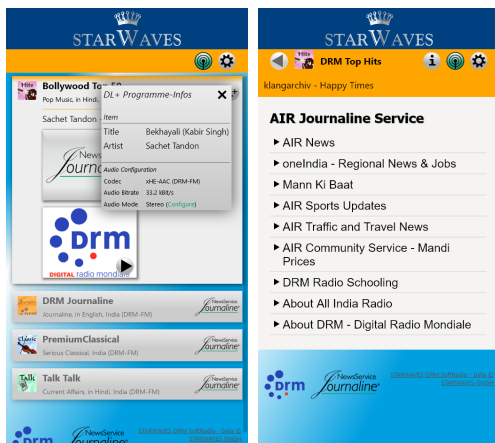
STARWAVES

Hits

Bollywood To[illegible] 50

Pop Music, in Hindi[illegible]

Sachet Tandon

NewsService Journaline

DL+ Programme-Infos

Item

Title Bekhayali (Kabir Singh)

Artist Sachet Tandon

Audio Configuration

Codec xHE-AAC (DRM-FM)

Audio Bitrate 33.2 kBit/s

Audio Mode Stereo (Configure)

drm

DIGITAL radio mondiale

DRM Journaline

Journaline, in English, India (DRM-FM)

PremiumClassical

Serious Classical, India (DRM-FM)

Talk Talk

Current Affairs, in Hindi, India (DRM-FM)

drm NewsService Journaline STARWAVES DRM SoftRadio | Beta © STARWAVES GmbH

STARWAVES

Hits

DRM Top Hits

klangarchiv - Happy Times

AIR Journaline Service

AIR News

oneIndia - Regional News & Jobs

Mann Ki Baat

AIR Sports Updates

AIR Traffic and Travel News

AIR Community Service - Mandi Prices

DRM Radio Schooling

About All India Radio

About DRM - Digital Radio Mondiale

drm NewsService Journaline STARWAVES DRM SoftRadio | Beta © STARWAVES GmbH